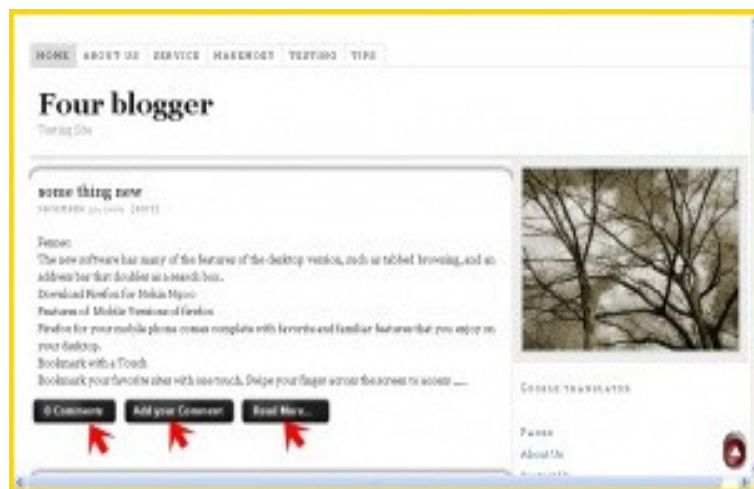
HOME ABOUT US SERVICE MASHOOPS TESTING TIPS

Four blogger

Testing Site

some thing new

DECEMBER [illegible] [EDIT]

Fennec
The new software has many of the features of the desktop version, such as tabbed browsing, and an address bar that doubles as a search box.
Download Firefox for Nokia N900
Features of Mobile Version of firefox
Firefox for your mobile phone comes complete with favorite and familiar features that you enjoy on your desktop.
Bookmark with a Touch
Bookmark your favorite sites with one touch. Swipe your finger across the screen to access .....

0 Comments Add your Comment Read More...

GOOGLE TRANSLATOR

Pages
About Us
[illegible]